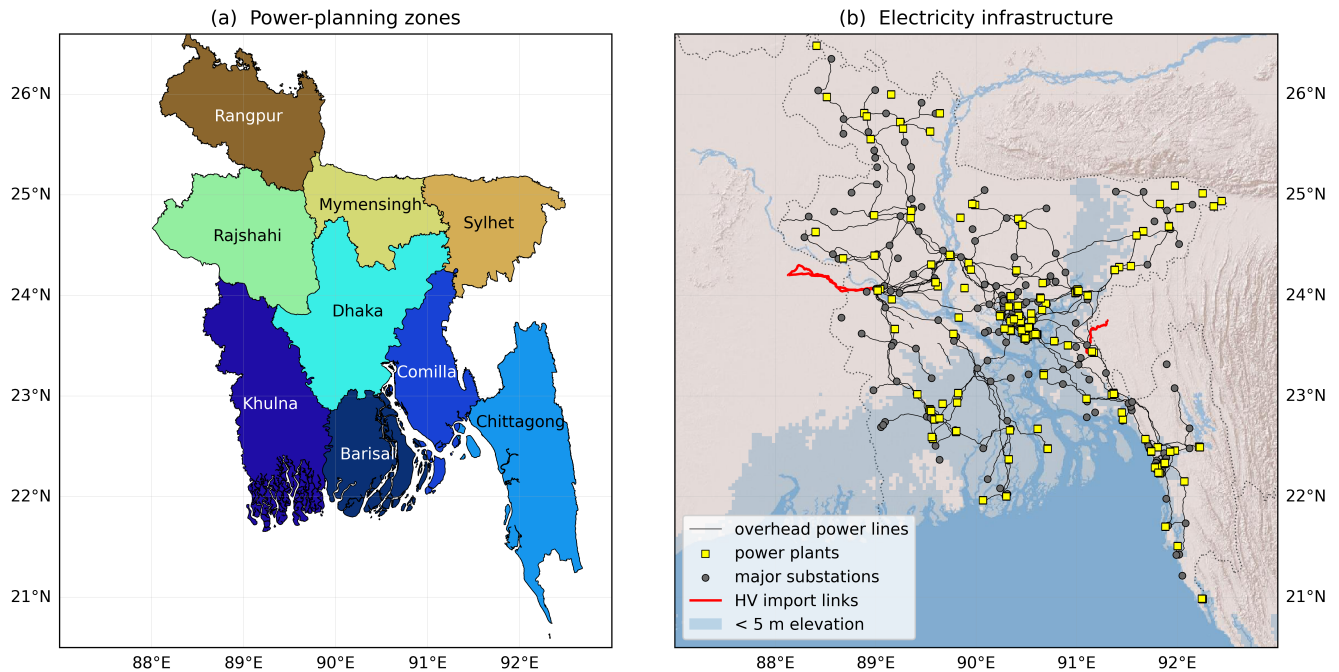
(a) Power-planning zones

26°N
25°N
24°N
23°N
22°N
21°N

Rangpur
Mymensingh
Sylhet
Rajshahi
Dhaka
Comilla
Khulna
Barisal
Chittagong

88°E 89°E 90°E 91°E 92°E

(b) Electricity infrastructure

26°N
25°N
24°N
23°N
22°N
21°N

overhead power lines
power plants
major substations
HV import links
< 5 m elevation

88°E 89°E 90°E 91°E 92°E